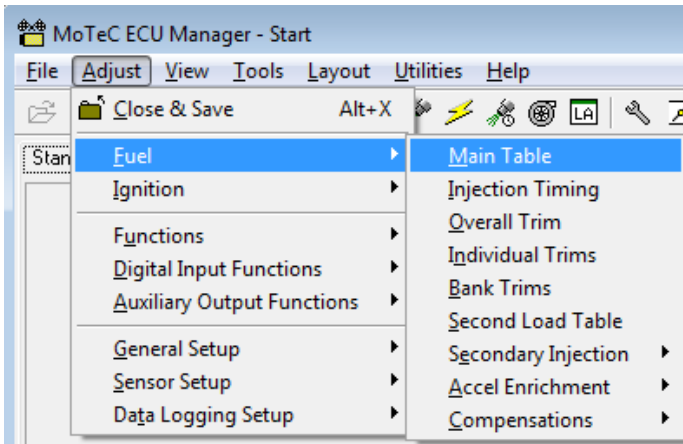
MoTeC ECU Manager - Start

File Adjust View Tools Layout Utilities Help

Stan

Close & Save Alt+X

Fuel
Ignition

Functions
Digital Input Functions
Auxiliary Output Functions

General Setup
Sensor Setup
Data Logging Setup

Main Table
Injection Timing
Overall Trim
Individual Trims
Bank Trims
Second Load Table
Secondary Injection
Accel Enrichment
Compensations

LA